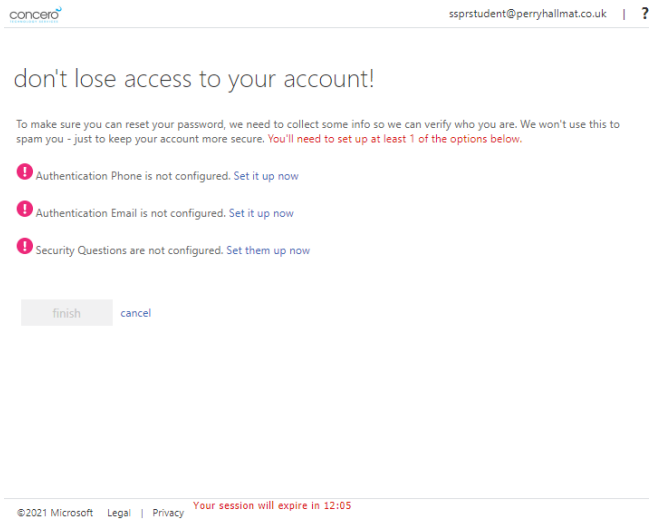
concero
TECHNOLOGY SERVICES

ssprstudent@perryhallmat.co.uk | ?

don't lose access to your account!

To make sure you can reset your password, we need to collect some info so we can verify who you are. We won't use this to spam you - just to keep your account more secure. You'll need to set up at least 1 of the options below.

Authentication Phone is not configured. Set it up now

Authentication Email is not configured. Set it up now

Security Questions are not configured. Set them up now

finish cancel

©2021 Microsoft Legal | Privacy Your session will expire in 12:05